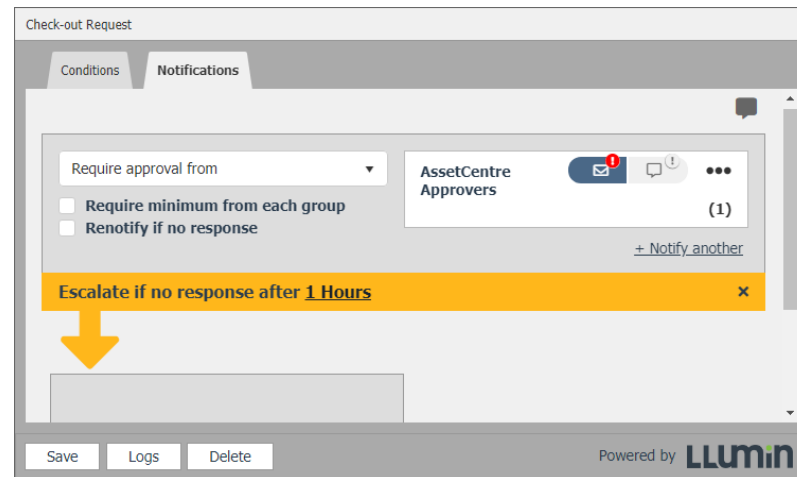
Check-out Request

Conditions Notifications

Require approval from

Require minimum from each group
Renotify if no response

AssetCentre Approvers

(1)

+ Notify another

Escalate if no response after 1 Hours ×

Save Logs Delete

Powered by LLumin